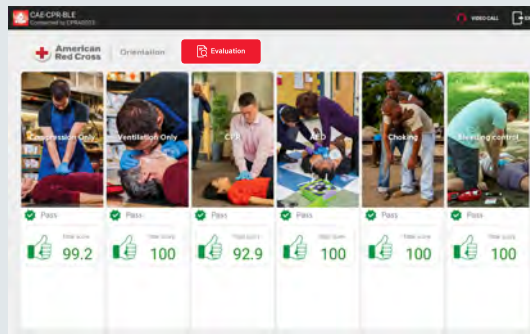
CAE-CPR-BLE
Connected to CPRA0003

VIDEO CALL

American Red Cross

Orientation

Evaluation

Compression Only

Ventilation Only

CPR

AED

Choking

Bleeding control

Pass
Total score
99.2

Pass
Total score
100

Pass
Total score
92.9

Pass
Total score
100

Pass
Total score
100

Pass
Total score
100